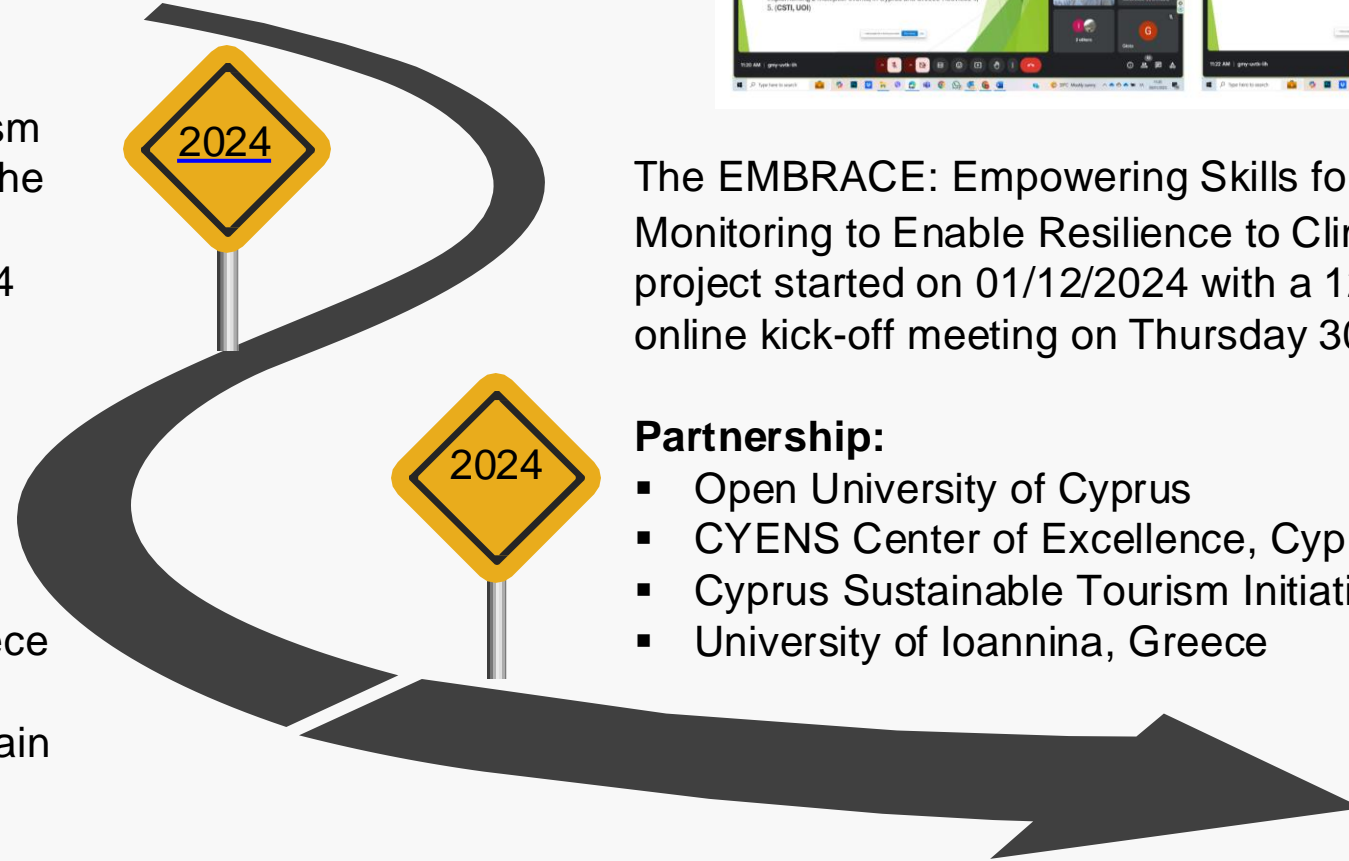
sm
he

4

ece

ain

2024

2024

5. (CSTI, UOI)

The EMBRACE: Empowering Skills fo
Monitoring to Enable Resilience to Cli
project started on 01/12/2024 with a 1
online kick-off meeting on Thursday 3

**Partnership:**
- Open University of Cyprus
- CYENS Center of Excellence, Cyp
- Cyprus Sustainable Tourism Initiati
- University of Ioannina, Greece